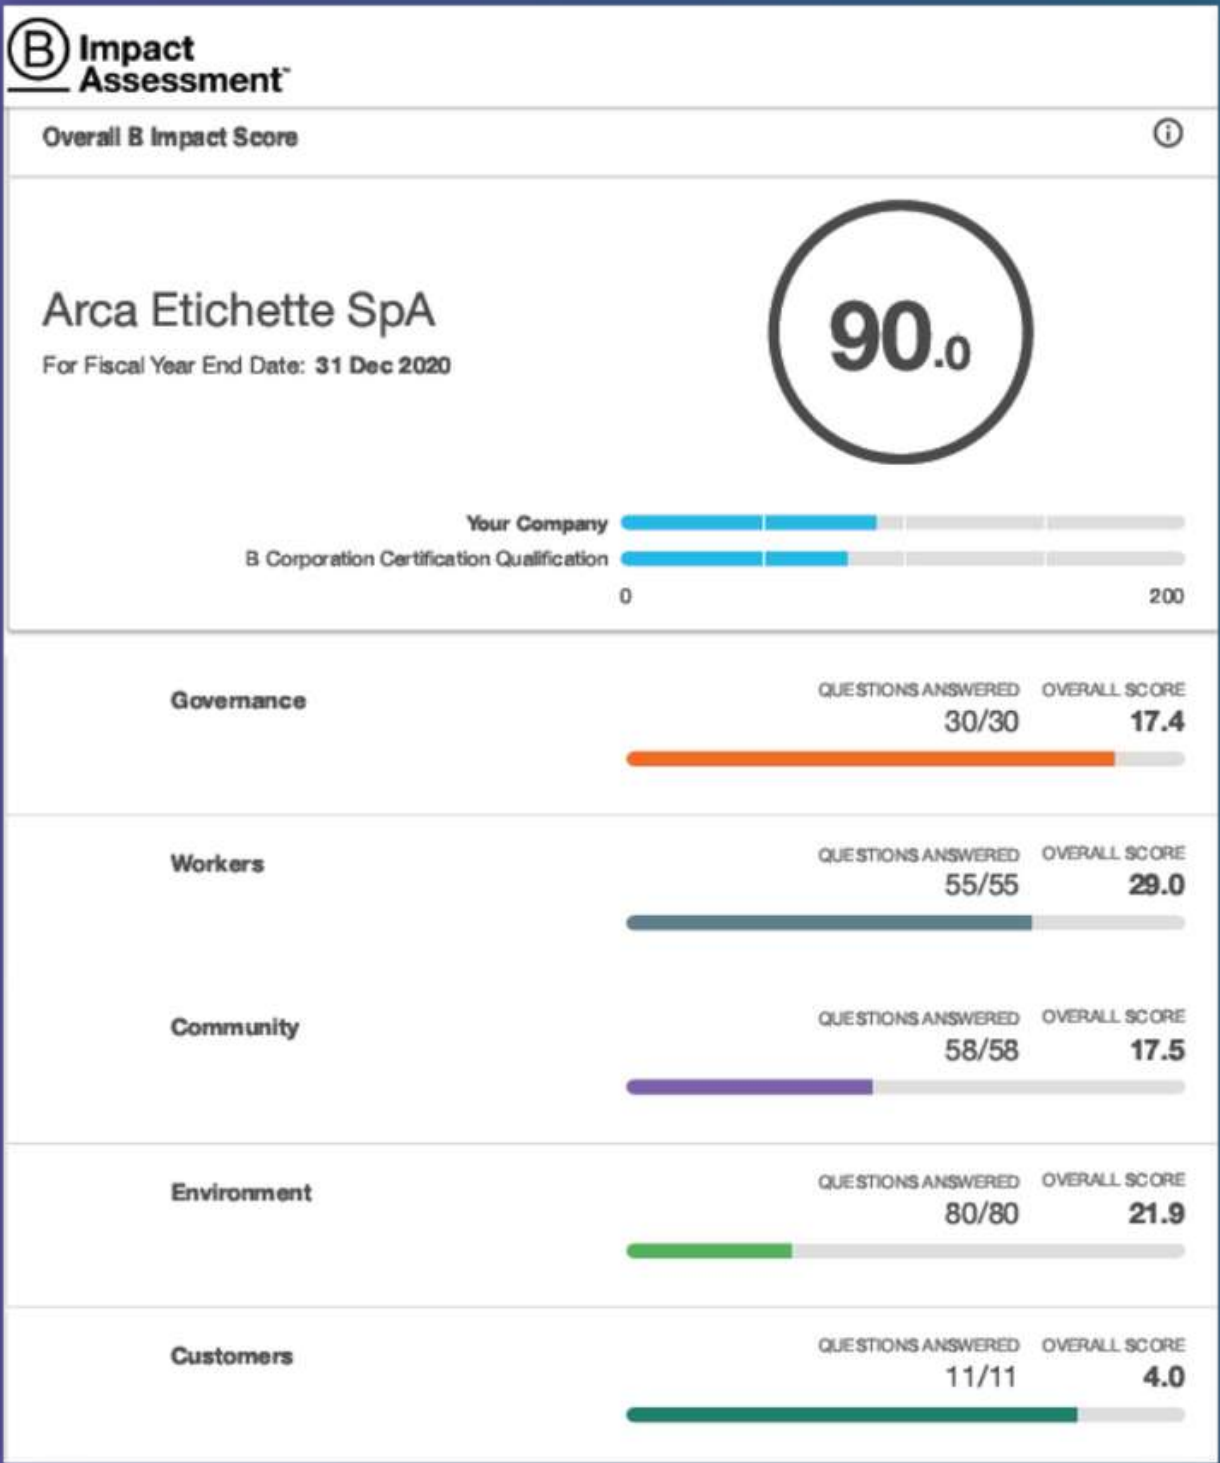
B Impact Assessment™

Overall B Impact Score

Arca Etichette SpA

For Fiscal Year End Date: 31 Dec 2020

90.0

Your Company

B Corporation Certification Qualification

0

200

Governance

QUESTIONS ANSWERED 30/30

OVERALL SCORE 17.4

Workers

QUESTIONS ANSWERED 55/55

OVERALL SCORE 29.0

Community

QUESTIONS ANSWERED 58/58

OVERALL SCORE 17.5

Environment

QUESTIONS ANSWERED 80/80

OVERALL SCORE 21.9

Customers

QUESTIONS ANSWERED 11/11

OVERALL SCORE 4.0